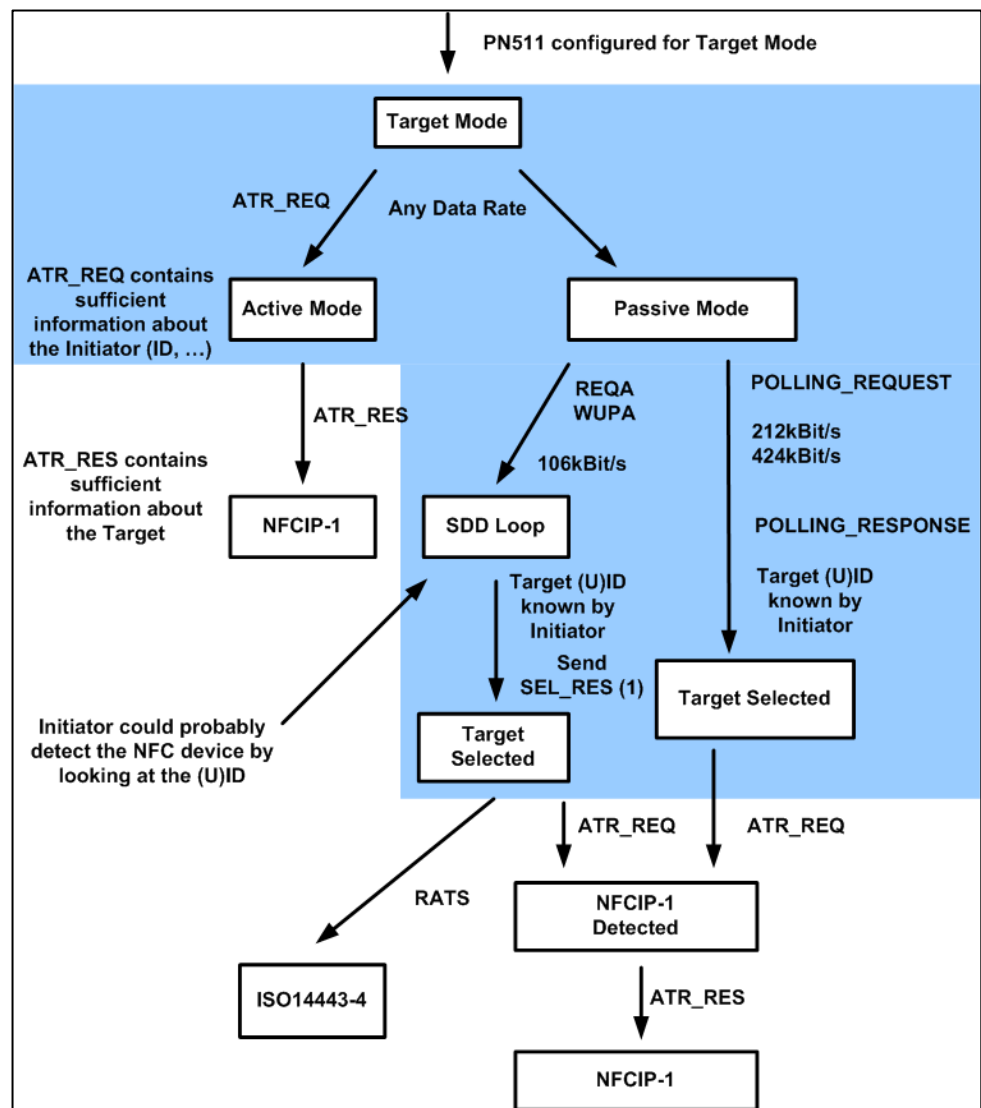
PN511 configured for Target Mode

Target Mode

ATR_REQ

Any Data Rate

ATR_REQ contains sufficient information about the Initiator (ID, ...)

Active Mode

Passive Mode

ATR_RES

REQA
WUPA

106kBit/s

POLLING_REQUEST

212kBit/s
424kBit/s

POLLING_RESPONSE

ATR_RES contains sufficient information about the Target

NFCIP-1

SDD Loop

Target (U)ID known by Initiator

Send SEL_RES (1)

Target (U)ID known by Initiator

Target Selected

Initiator could probably detect the NFC device by looking at the (U)ID

Target Selected

ATR_REQ

ATR_REQ

RATS

NFCIP-1 Detected

ISO14443-4

ATR_RES

NFCIP-1